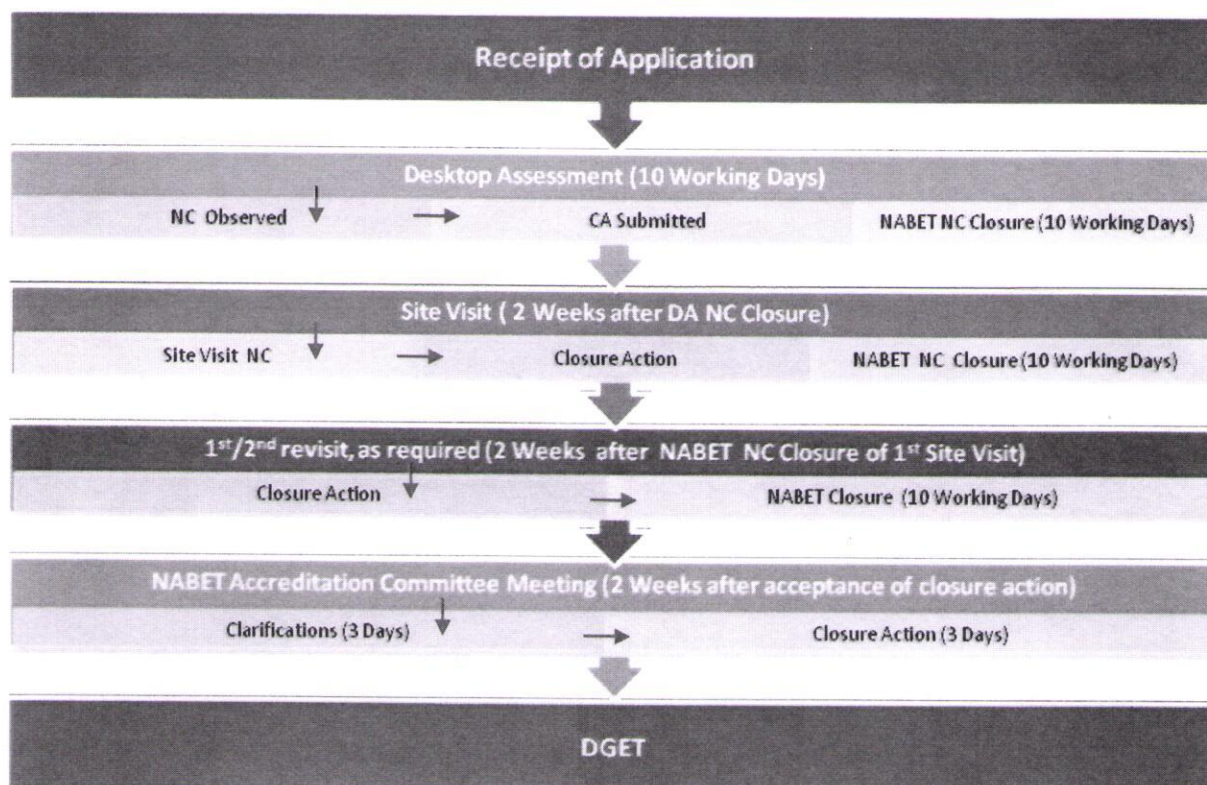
Receipt of Application

Desktop Assessment (10 Working Days)

NC Observed

CA Submitted

NABET NC Closure (10 Working Days)

Site Visit ( 2 Weeks after DA NC Closure)

Site Visit NC

Closure Action

NABET NC Closure (10 Working Days)

$1^{st}/2^{nd}$ revisit, as required (2 Weeks after NABET NC Closure of $1^{st}$ Site Visit)

Closure Action

NABET Closure (10 Working Days)

NABET Accreditation Committee Meeting (2 Weeks after acceptance of closure action)

Clarifications (3 Days)

Closure Action (3 Days)

DGET